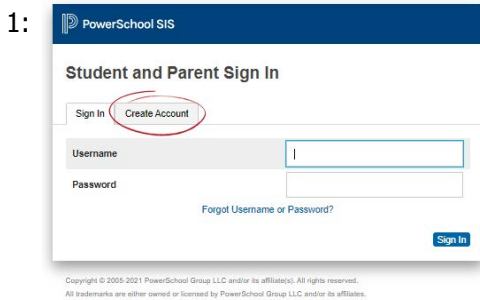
1:

PowerSchool SIS

Student and Parent Sign In

Sign In Create Account

Username

Password

Forgot Username or Password?

Sign In

Copyright © 2005-2021 PowerSchool Group LLC and/or its affiliate(s). All rights reserved.
All trademarks are either owned or licensed by PowerSchool Group LLC and/or its affiliates.